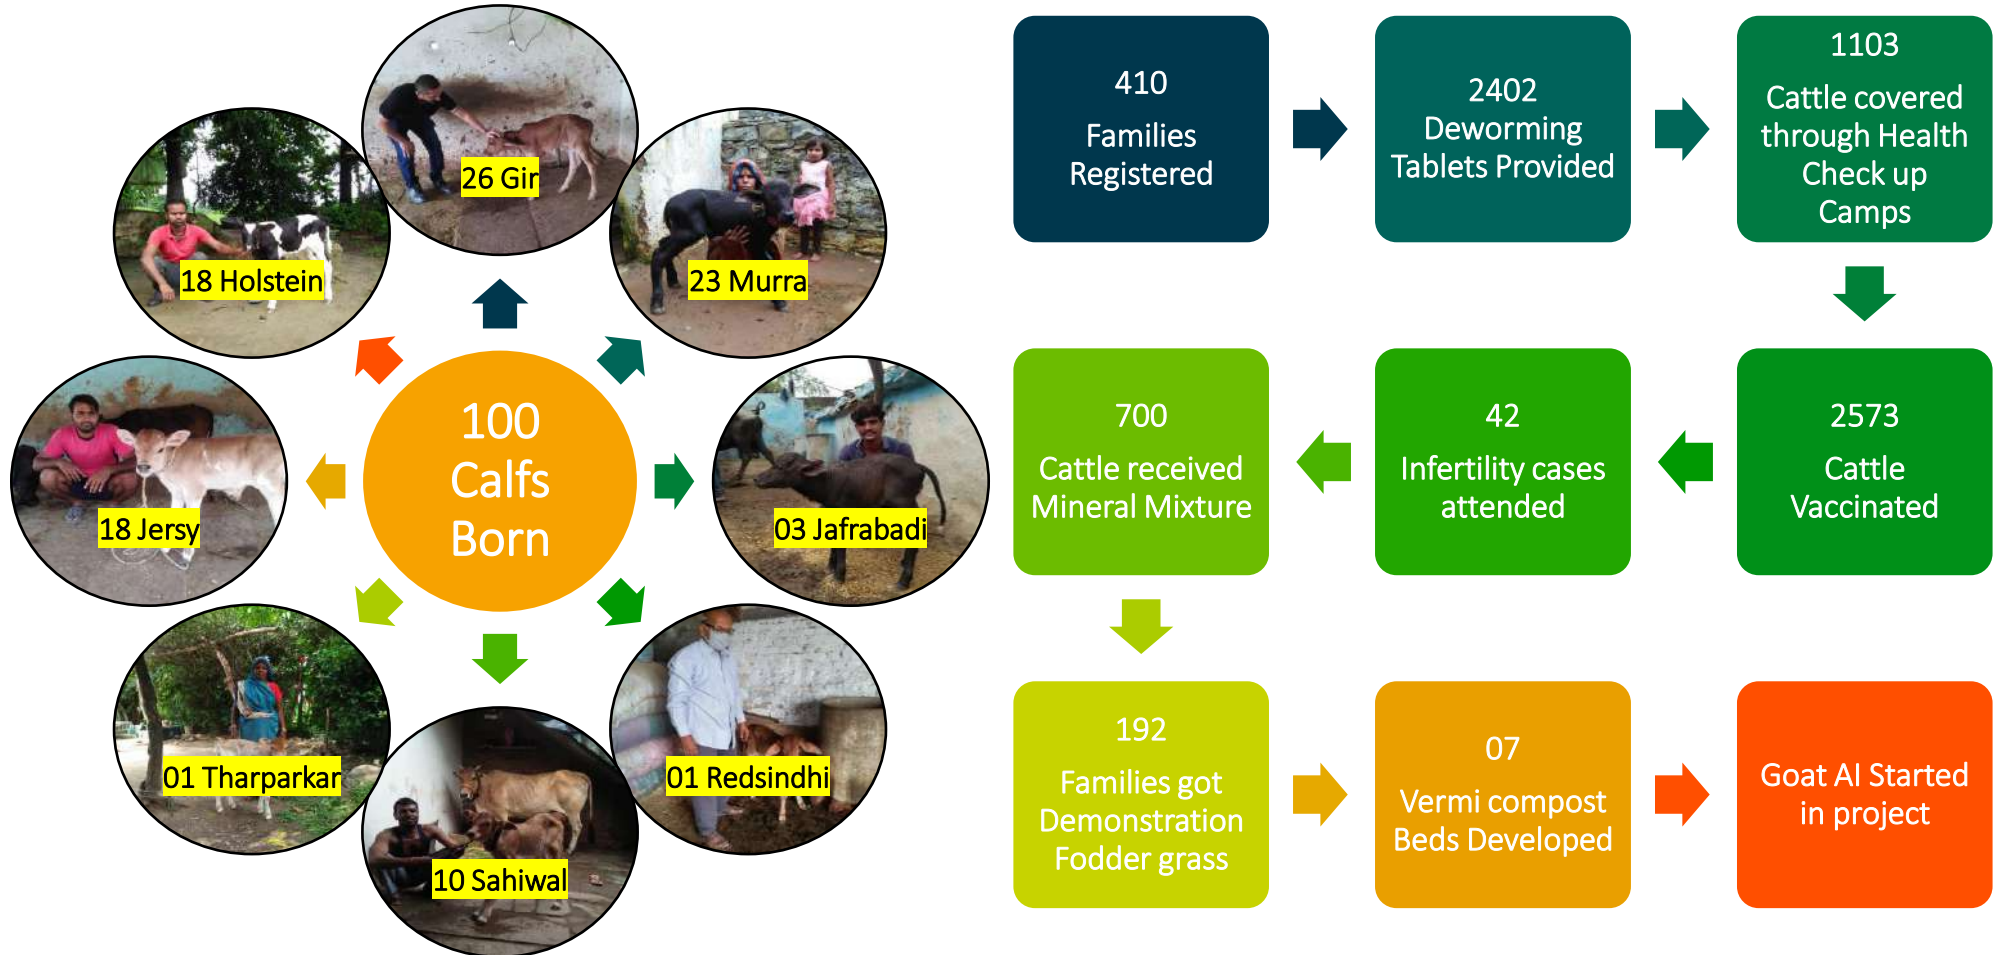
26 Gir

18 Holstein

23 Murra

100
Calfs
Born

18 Jersy

03 Jafrabadi

01 Tharparkar

01 Redsindhi

10 Sahiwal

410
Families
Registered

2402
Deworming
Tablets Provided

1103
Cattle covered through Health Check up Camps

2573
Cattle
Vaccinated

42
Infertility cases attended

700
Cattle received Mineral Mixture

192
Families got Demonstration Fodder grass

07
Vermi compost Beds Developed

Goat AI Started in project